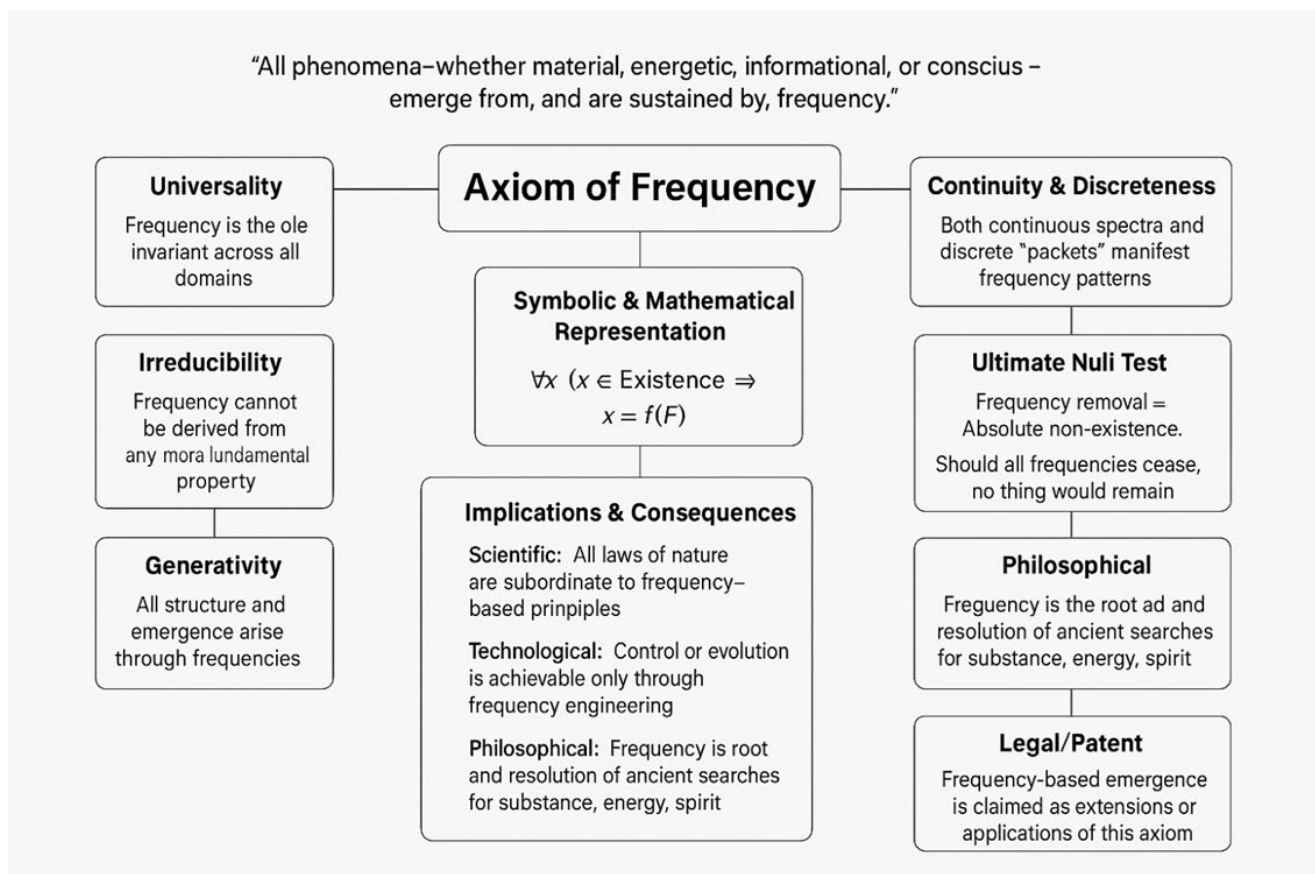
"All phenomena–whether material, energetic, informational, or conscius – emerge from, and are sustained by, frequency."

Axiom of Frequency

Universality
Frequency is the ole invariant across all domains

Irreducibility
Frequency cannot be derived from any mora lundamental property

Generativity
All structure and emergence arise through frequencies

Symbolic & Mathematical Representation
$\forall x\ (x \in \text{Existence} \Rightarrow x = f(F)$

Implications & Consequences
Scientific: All laws of nature are subordinate to frequency–based prinpiples
Technological: Control or evolution is achievable only through frequency engineering
Philosophical: Frequency is root and resolution of ancient searches for substance, energy, spirit

Continuity & Discreteness
Both continuous spectra and discrete "packets" manifest frequency patterns

Ultimate Nuli Test
Frequency removal = Absolute non-existence.
Should all frequencies cease, no thing would remain

Philosophical
Frequency is the root ad and resolution of ancient searches for substance, energy, spirit

Legal/Patent
Frequency-based emergence is claimed as extensions or applications of this axiom